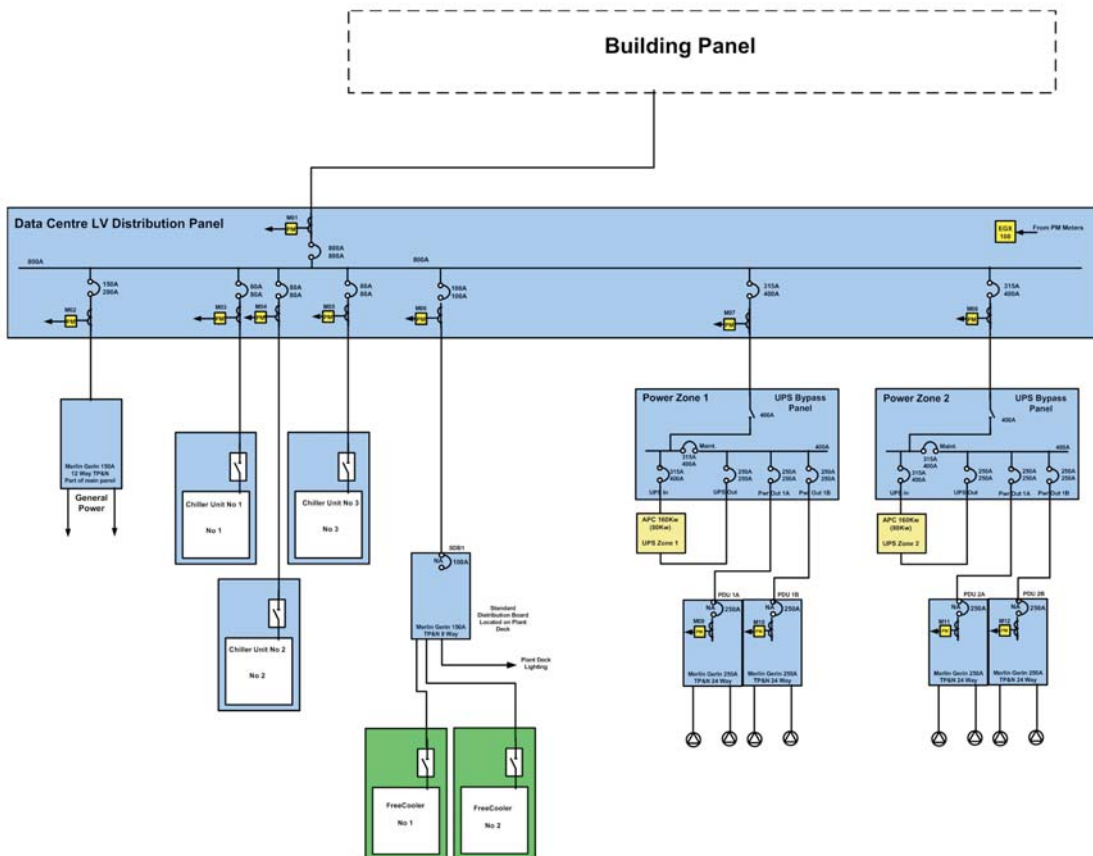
Building Panel

Data Centre LV Distribution Panel

M01
PM
800A
800A

EGX
100
From PM Meters

800A
800A

150A
200A
M02
PM

80A
80A
M03
PM

80A
80A
M04
PM

80A
80A
M05
PM

100A
100A
M06
PM

315A
400A
M07
PM

315A
400A
M08
PM

Merlin Gerin 150A 12 Way TP&N Part of main panel
General Power

Chiller Unit No 1
No 1

Chiller Unit No 3
No 3

Chiller Unit No 2
No 2

SDB1
NA
100A
Merlin Gerin 150A TP&N 8 Way
Standard Distribution Board Located on Plant Deck
Plant Deck Lighting

FreeCooler
No 1

FreeCooler
No 2

Power Zone 1
UPS Bypass Panel
400A
Maint
315A
400A
400A
315A
400A
UPS In
250A
250A
UPS Out
250A
250A
Pwr Out 1A
250A
250A
Pwr Out 1B

APC 160Kw (80Kw)
UPS Zone 1

PDU 1A
NA
250A
M09
PM
Merlin Gerin 250A TP&N 24 Way

PDU 1B
NA
250A
M10
PM
Merlin Gerin 250A TP&N 24 Way

Power Zone 2
UPS Bypass Panel
400A
Maint
315A
400A
400A
315A
400A
UPS In
250A
250A
UPS Out
250A
250A
Pwr Out 1A
250A
250A
Pwr Out 1B

APC 160Kw (80Kw)
UPS Zone 2

PDU 2A
NA
250A
M11
PM
Merlin Gerin 250A TP&N 24 Way

PDU 2B
NA
250A
M12
PM
Merlin Gerin 250A TP&N 24 Way